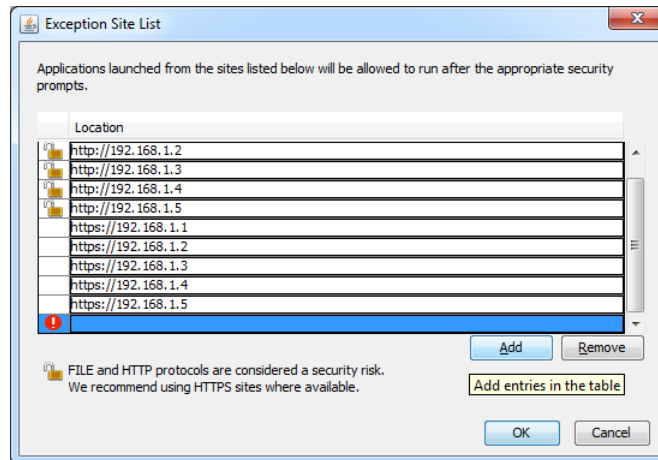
Exception Site List

Applications launched from the sites listed below will be allowed to run after the appropriate security prompts.

| | Location |
|---|---|
| | http://192.168.1.2 |
| | http://192.168.1.3 |
| | http://192.168.1.4 |
| | http://192.168.1.5 |
| | https://192.168.1.1 |
| | https://192.168.1.2 |
| | https://192.168.1.3 |
| | https://192.168.1.4 |
| | https://192.168.1.5 |
| ! | |

Add Remove

FILE and HTTP protocols are considered a security risk.
We recommend using HTTPS sites where available.

Add entries in the table

OK Cancel